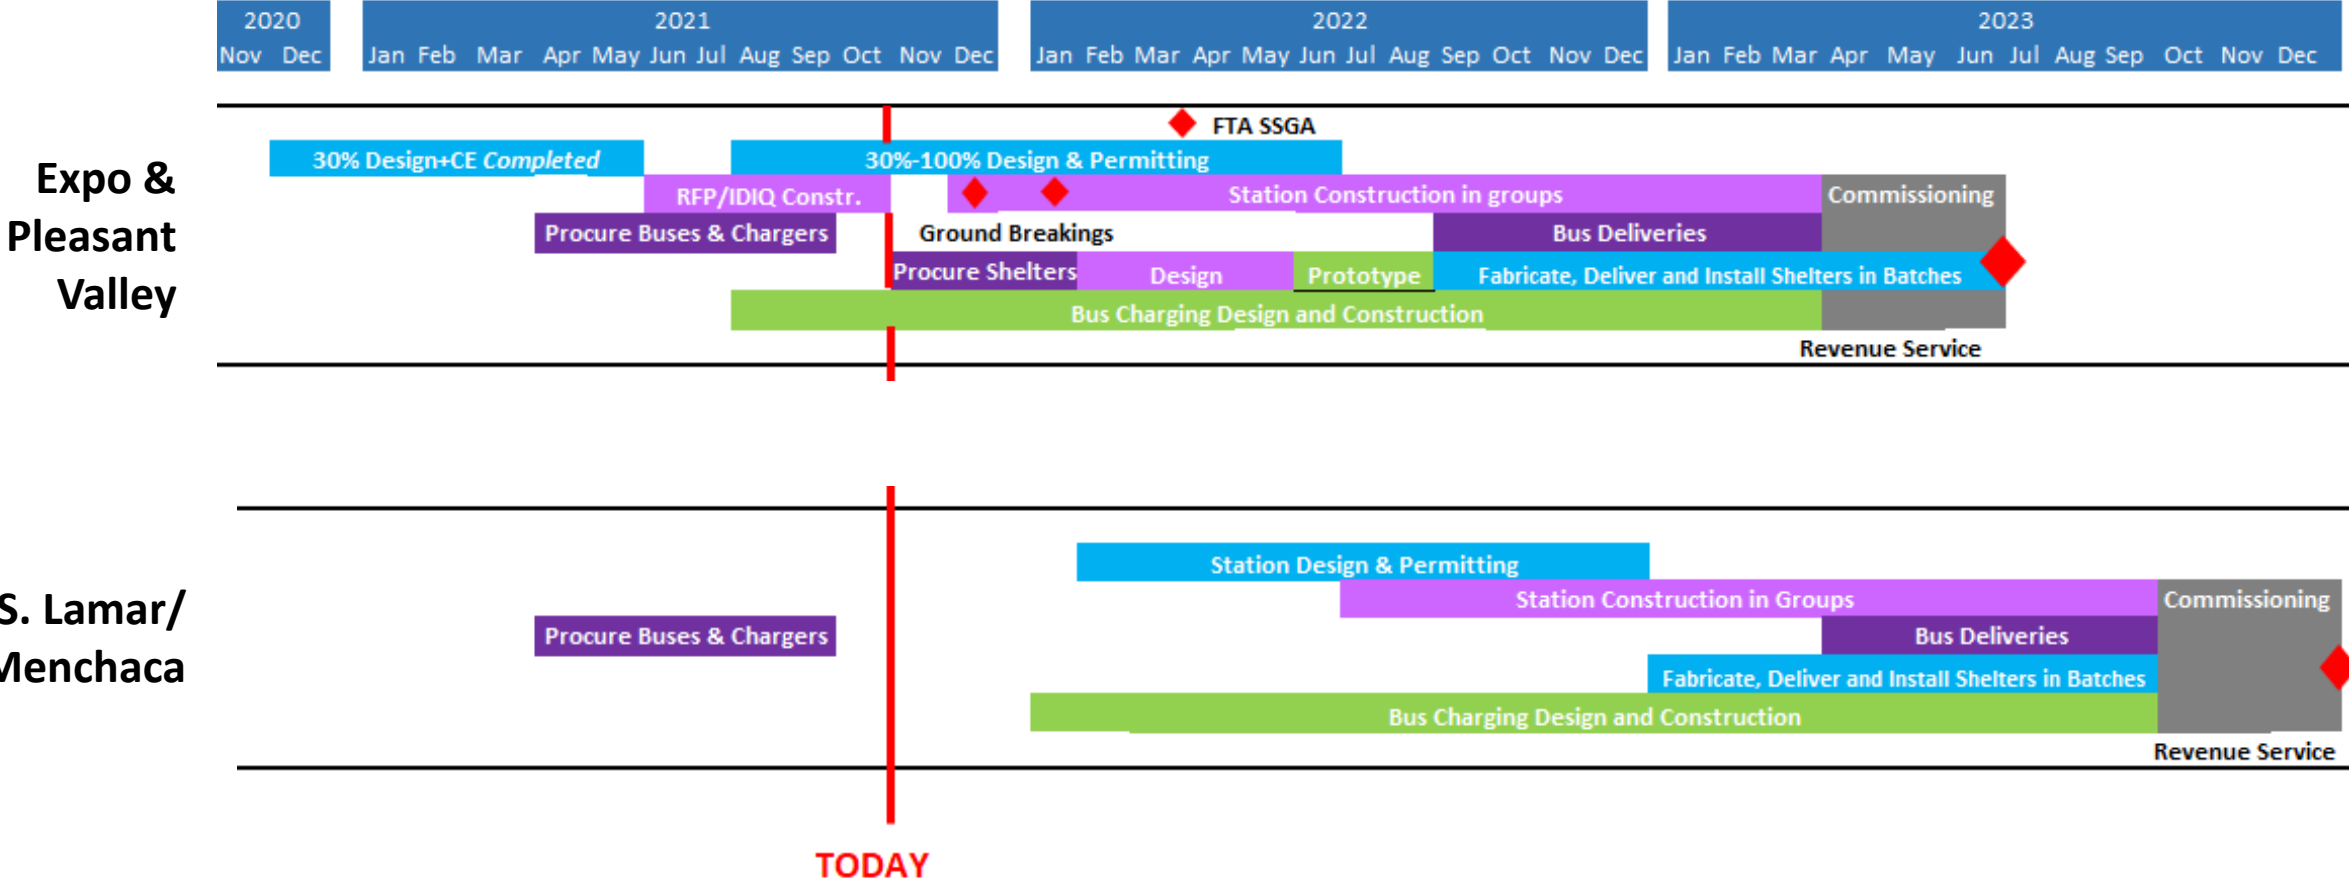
| 2020 | | 2021 | | | | | | | | | | | | 2022 | | | | | | | | | | | | 2023 | | | | | | | | | | | |
|---|---|---|---|---|---|---|---|---|---|---|---|---|---|---|---|---|---|---|---|---|---|---|---|---|---|---|---|---|---|---|---|---|---|---|---|---|---|
| Nov | Dec | Jan | Feb | Mar | Apr | May | Jun | Jul | Aug | Sep | Oct | Nov | Dec | Jan | Feb | Mar | Apr | May | Jun | Jul | Aug | Sep | Oct | Nov | Dec | Jan | Feb | Mar | Apr | May | Jun | Jul | Aug | Sep | Oct | Nov | Dec |

Expo & Pleasant Valley

FTA SSGA
30% Design+CE *Completed*
30%-100% Design & Permitting
RFP/IDIQ Constr.
Station Construction in groups
Commissioning
Procure Buses & Chargers
Ground Breakings
Bus Deliveries
Procure Shelters
Design
Prototype
Fabricate, Deliver and Install Shelters in Batches
Bus Charging Design and Construction
Revenue Service

S. Lamar/ Menchaca

Station Design & Permitting
Station Construction in Groups
Commissioning
Procure Buses & Chargers
Bus Deliveries
Fabricate, Deliver and Install Shelters in Batches
Bus Charging Design and Construction
Revenue Service

TODAY